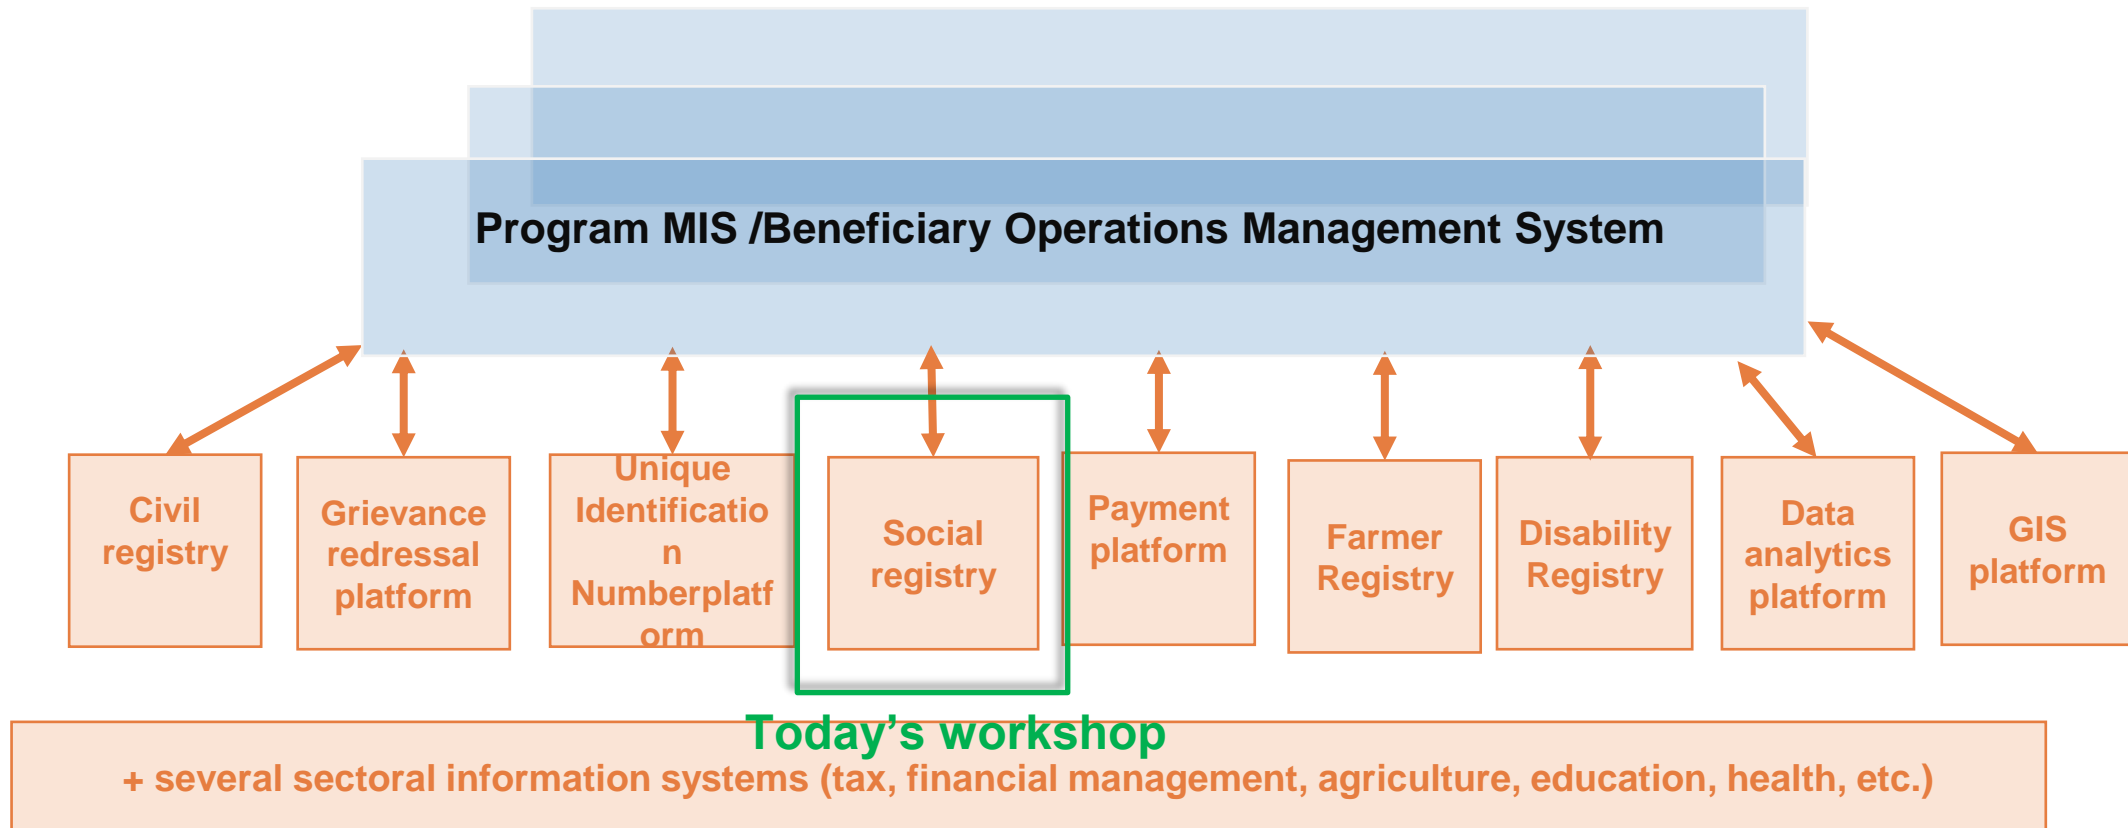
Program MIS /Beneficiary Operations Management System

Civil registry

Grievance redressal platform

Unique Identification Numberplatform

Social registry

Payment platform

Farmer Registry

Disability Registry

Data analytics platform

GIS platform

Today's workshop

+ several sectoral information systems (tax, financial management, agriculture, education, health, etc.)